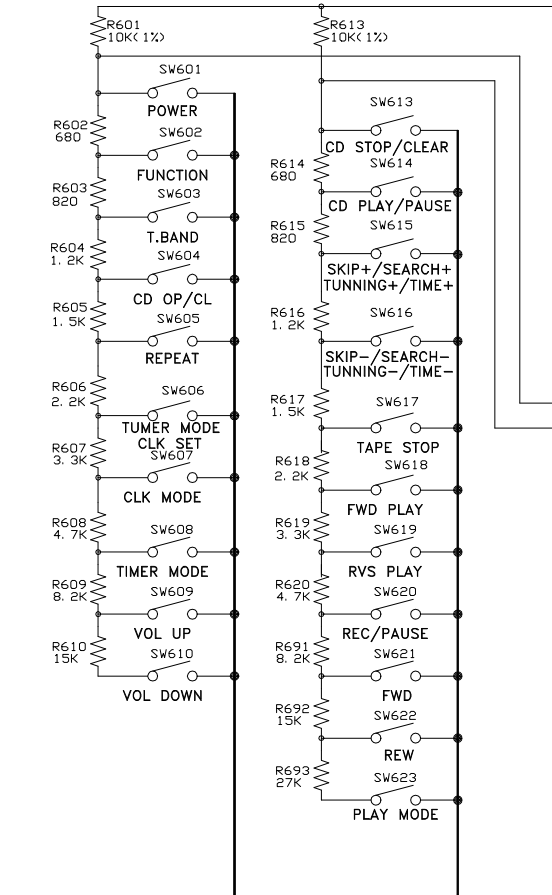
R601
10K(1%)

SW601
POWER
R602
680
SW602
FUNCTION
R603
820
SW603
T.BAND
R604
1.2K
SW604
CD OP/CL
R605
1.5K
SW605
REPEAT
R606
2.2K
SW606
TUMER MODE
CLK SET
R607
3.3K
SW607
CLK MODE
R608
4.7K
SW608
TIMER MODE
R609
8.2K
SW609
VOL UP
R610
15K
SW610
VOL DOWN

R613
10K(1%)

SW613
CD STOP/CLEAR
R614
680
SW614
CD PLAY/PAUSE
R615
820
SW615
SKIP+/SEARCH+
TUNNING+/TIME+
R616
1.2K
SW616
SKIP-/SEARCH-
TUNNING-/TIME-
R617
1.5K
SW617
TAPE STOP
R618
2.2K
SW618
FWD PLAY
R619
3.3K
SW619
RVS PLAY
R620
4.7K
SW620
REC/PAUSE
R691
8.2K
SW621
FWD
R692
15K
SW622
REW
R693
27K
SW623
PLAY MODE